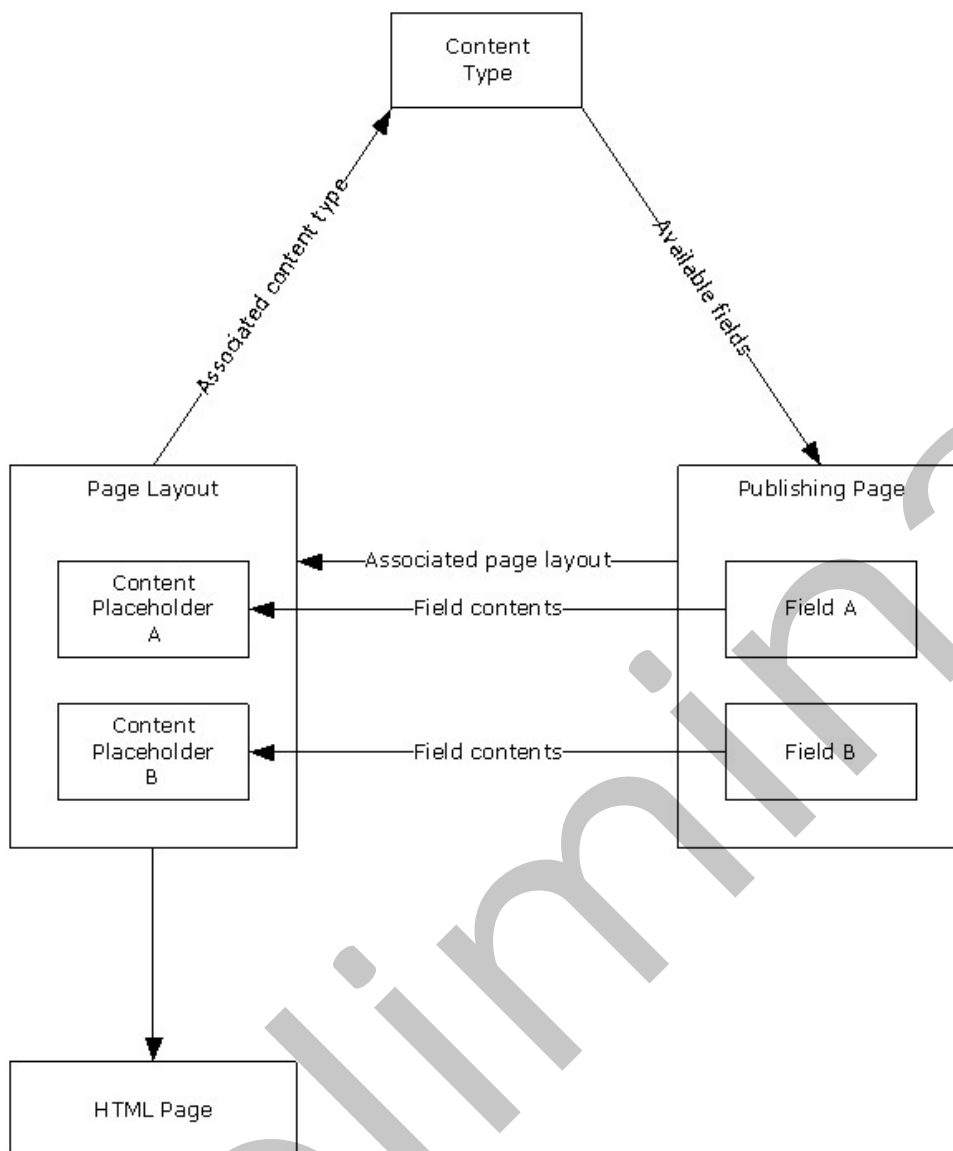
Content Type

Associated content type

Available fields

Page Layout

Publishing Page

Associated page layout

Content Placeholder A

Field contents

Field A

Content Placeholder B

Field contents

Field B

HTML Page

Prelimin